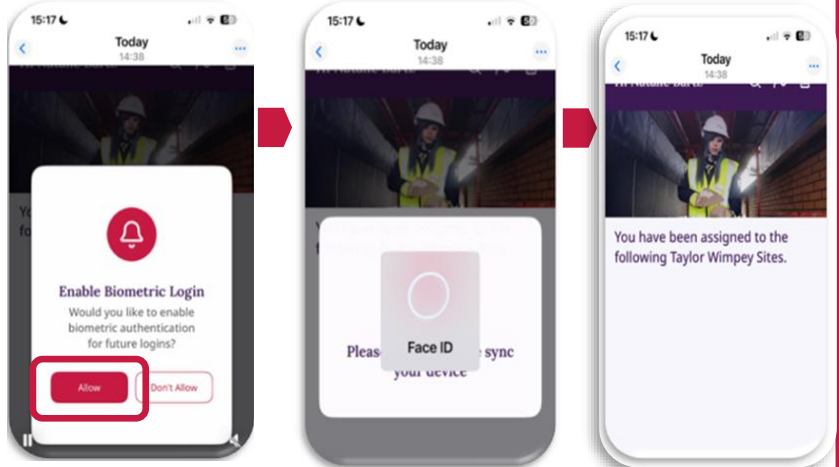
15:17

Today
14:38

Enable Biometric Login

Would you like to enable biometric authentication for future logins?

Allow

Don't Allow

15:17

Today
14:38

Face ID

Pleas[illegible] sync your device

15:17

Today
14:38

You have been assigned to the following Taylor Wimpey Sites.